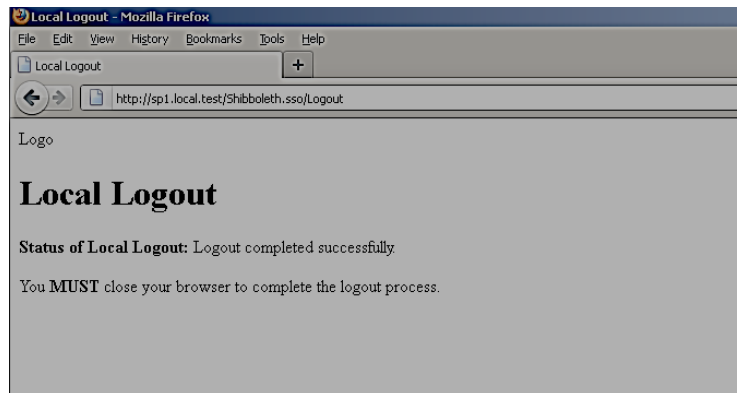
Local Logout - Mozilla Firefox
File Edit View History Bookmarks Tools Help
Local Logout +
http://sp1.local.test/Shibboleth.sso/Logout

Logo

# Local Logout

**Status of Local Logout:** Logout completed successfully.

You **MUST** close your browser to complete the logout process.